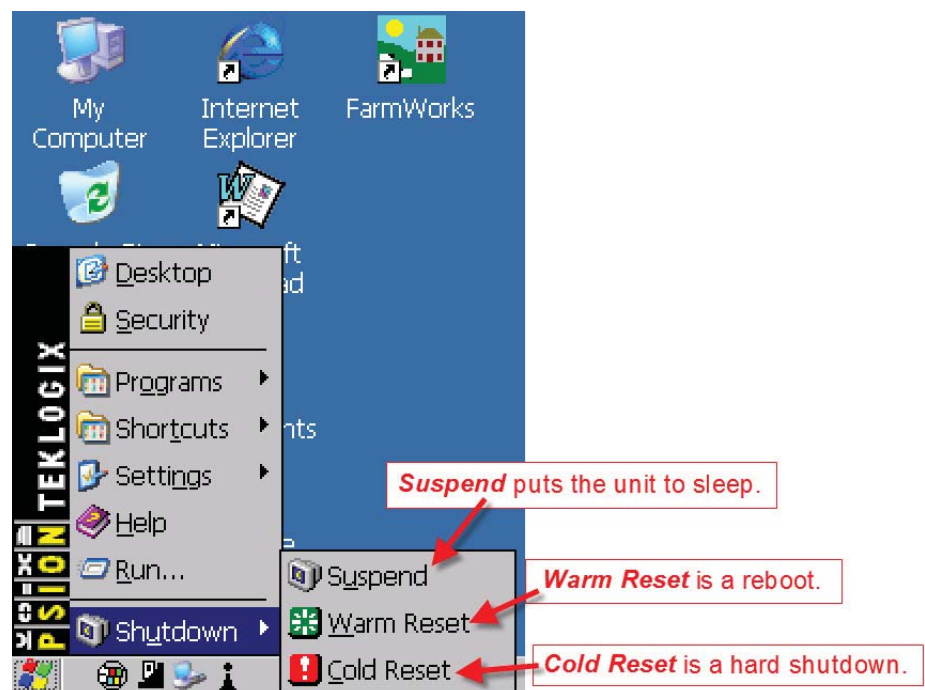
My Computer

Internet Explorer

FarmWorks

ft

ad

nts

PSION TEKLOGIX

Desktop

Security

Programs

Shortcuts

Settings

Help

Run...

Shutdown

Suspend

Warm Reset

Cold Reset

***Suspend*** puts the unit to sleep.

***Warm Reset*** is a reboot.

***Cold Reset*** is a hard shutdown.